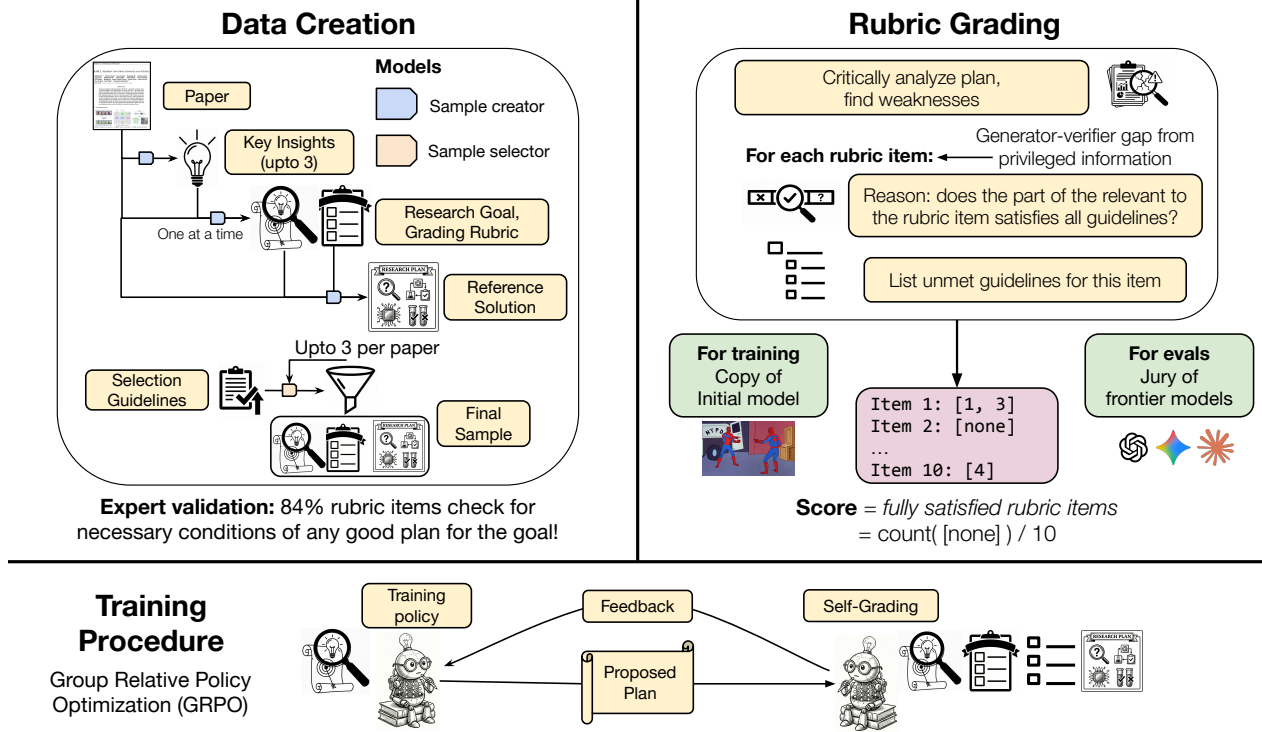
Data Creation

Models

Paper

Sample creator

Key Insights (upto 3)

Sample selector

One at a time

Research Goal, Grading Rubric

RESEARCH PLAN

Reference Solution

Upto 3 per paper

Selection Guidelines

Final Sample

RESEARCH PLAN

Expert validation: 84% rubric items check for necessary conditions of any good plan for the goal!

Rubric Grading

Critically analyze plan, find weaknesses

Generator-verifier gap from privileged information

For each rubric item:

Reason: does the part of the relevant to the rubric item satisfies all guidelines?

List unmet guidelines for this item

For training
Copy of Initial model

Item 1: [1, 3]
Item 2: [none]
…
Item 10: [4]

For evals
Jury of frontier models

Score = fully satisfied rubric items
= count( [none] ) / 10

Training Procedure

Group Relative Policy Optimization (GRPO)

Training policy

Feedback

Self-Grading

Proposed Plan

RESEARCH PLAN